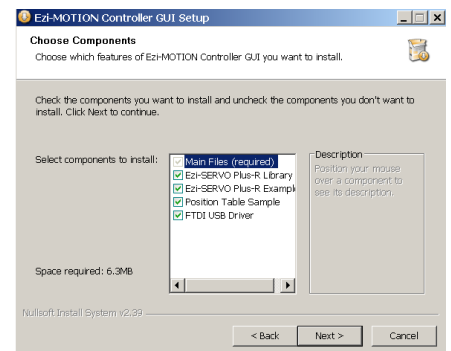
Ezi-MOTION Controller GUI Setup

Choose Components
Choose which features of Ezi-MOTION Controller GUI you want to install.

Check the components you want to install and uncheck the components you don't want to install. Click Next to continue.

Select components to install:

Main Files (required)
Ezi-SERVO Plus-R Library
Ezi-SERVO Plus-R Exampl
Position Table Sample
FTDI USB Driver

Description
Position your mouse over a component to see its description.

Space required: 6.3MB

Nullsoft Install System v2.39

< Back
Next >
Cancel